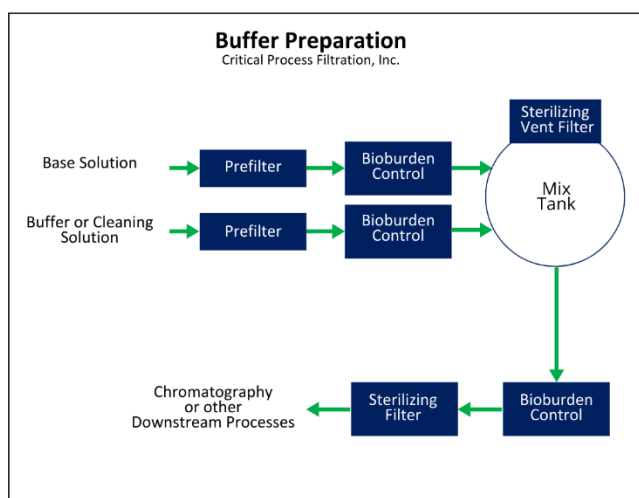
Buffer Preparation
Critical Process Filtration, Inc.

Sterilizing Vent Filter

Base Solution

Prefilter

Bioburden Control

Mix Tank

Buffer or Cleaning Solution

Prefilter

Bioburden Control

Chromatography or other Downstream Processes

Sterilizing Filter

Bioburden Control